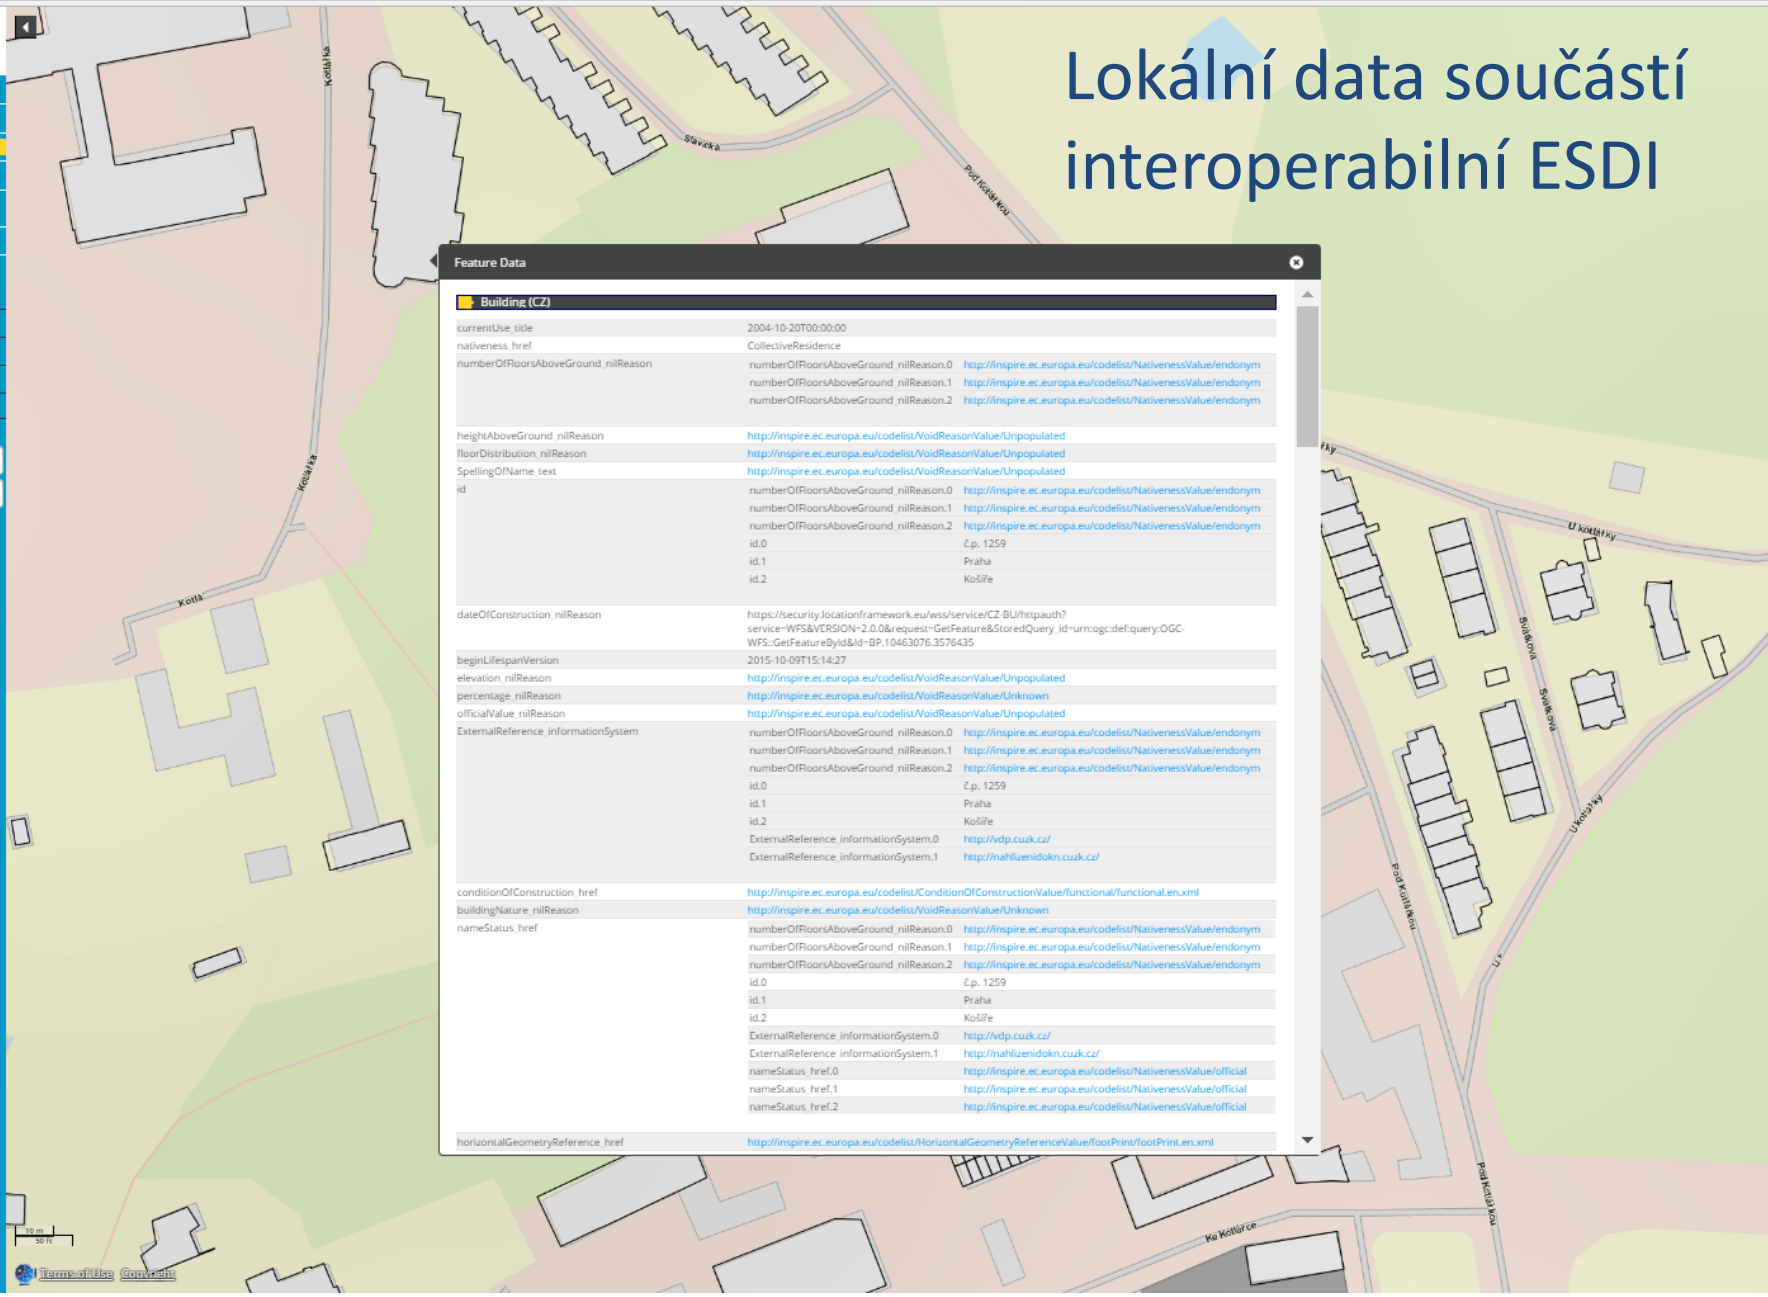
Lokální data součástí interoperabilní ESDI

Kotlářka

Slavíčka

Pod Kotlářkou

Feature Data

Building (CZ)

| | |
|---|---|
| currentUse_title | 2004-10-20T00:00:00 |
| nativeness_href | CollectiveResidence |
| numberOfFloorsAboveGround_nilReason | numberOfFloorsAboveGround_nilReason.0 http://inspire.ec.europa.eu/codelist/NativenessValue/endonym<br>numberOfFloorsAboveGround_nilReason.1 http://inspire.ec.europa.eu/codelist/NativenessValue/endonym<br>numberOfFloorsAboveGround_nilReason.2 http://inspire.ec.europa.eu/codelist/NativenessValue/endonym |
| heightAboveGround_nilReason | http://inspire.ec.europa.eu/codelist/VoidReasonValue/Unpopulated |
| floorDistribution_nilReason | http://inspire.ec.europa.eu/codelist/VoidReasonValue/Unpopulated |
| SpellingOfName_text | http://inspire.ec.europa.eu/codelist/VoidReasonValue/Unpopulated |
| id | numberOfFloorsAboveGround_nilReason.0 http://inspire.ec.europa.eu/codelist/NativenessValue/endonym<br>numberOfFloorsAboveGround_nilReason.1 http://inspire.ec.europa.eu/codelist/NativenessValue/endonym<br>numberOfFloorsAboveGround_nilReason.2 http://inspire.ec.europa.eu/codelist/NativenessValue/endonym<br>id.0 č.p. 1259<br>id.1 Praha<br>id.2 Košíře |
| dateOfConstruction_nilReason | https://security.locationframework.eu/wss/service/CZ-BU/httpauth?service=WFS&VERSION=2.0.0&request=GetFeature&StoredQuery_id=urn:ogc:def:query:OGC-WFS::GetFeatureById&id=BP.10463076.3576435 |
| beginLifespanVersion | 2015-10-09T15:14:27 |
| elevation_nilReason | http://inspire.ec.europa.eu/codelist/VoidReasonValue/Unpopulated |
| percentage_nilReason | http://inspire.ec.europa.eu/codelist/VoidReasonValue/Unknown |
| officialValue_nilReason | http://inspire.ec.europa.eu/codelist/VoidReasonValue/Unpopulated |
| ExternalReference_informationSystem | numberOfFloorsAboveGround_nilReason.0 http://inspire.ec.europa.eu/codelist/NativenessValue/endonym<br>numberOfFloorsAboveGround_nilReason.1 http://inspire.ec.europa.eu/codelist/NativenessValue/endonym<br>numberOfFloorsAboveGround_nilReason.2 http://inspire.ec.europa.eu/codelist/NativenessValue/endonym<br>id.0 č.p. 1259<br>id.1 Praha<br>id.2 Košíře<br>ExternalReference_informationSystem.0 http://vdp.cuzk.cz/<br>ExternalReference_informationSystem.1 http://nahlizenidokn.cuzk.cz/ |
| conditionOfConstruction_href | http://inspire.ec.europa.eu/codelist/ConditionOfConstructionValue/functional/functional.en.xml |
| buildingNature_nilReason | http://inspire.ec.europa.eu/codelist/VoidReasonValue/Unknown |
| nameStatus_href | numberOfFloorsAboveGround_nilReason.0 http://inspire.ec.europa.eu/codelist/NativenessValue/endonym<br>numberOfFloorsAboveGround_nilReason.1 http://inspire.ec.europa.eu/codelist/NativenessValue/endonym<br>numberOfFloorsAboveGround_nilReason.2 http://inspire.ec.europa.eu/codelist/NativenessValue/endonym<br>id.0 č.p. 1259<br>id.1 Praha<br>id.2 Košíře<br>ExternalReference_informationSystem.0 http://vdp.cuzk.cz/<br>ExternalReference_informationSystem.1 http://nahlizenidokn.cuzk.cz/<br>nameStatus_href.0 http://inspire.ec.europa.eu/codelist/NativenessValue/official<br>nameStatus_href.1 http://inspire.ec.europa.eu/codelist/NativenessValue/official<br>nameStatus_href.2 http://inspire.ec.europa.eu/codelist/NativenessValue/official |
| horizontalGeometryReference_href | http://inspire.ec.europa.eu/codelist/HorizontalGeometryReferenceValue/footPrint/footPrint.en.xml |

U kotlářky

Svatkova

Pod Kotlářkou

Ke Kotlářce

10 m
50 ft

Terms of Use Copyright